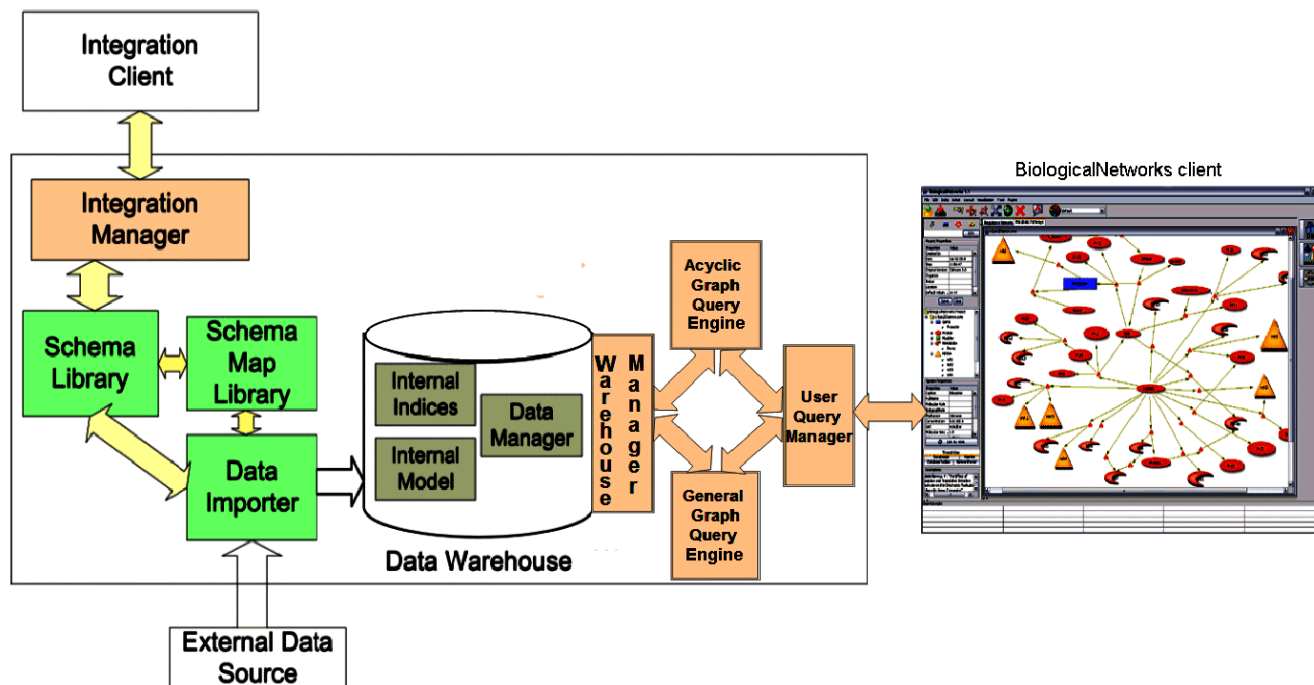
Integration Client

Integration Manager

Schema Library

Schema Map Library

Data Importer

External Data Source

Internal Indices

Internal Model

Data Manager

Data Warehouse

Warehouse Manager

Acyclic Graph Query Engine

General Graph Query Engine

User Query Manager

BiologicalNetworks client